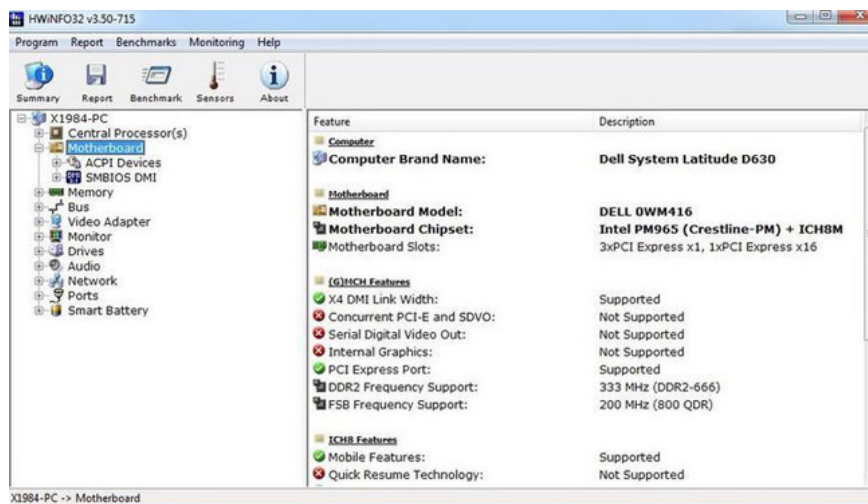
HWiNFO32 v3.50-715

Program Report Benchmarks Monitoring Help

Summary Report Benchmark Sensors About

X1984-PC
Central Processor(s)
Motherboard
ACPI Devices
SMBIOS DMI
Memory
Bus
Video Adapter
Monitor
Drives
Audio
Network
Ports
Smart Battery

| Feature | Description |
|---|---|
| Computer | |
| Computer Brand Name: | Dell System Latitude D630 |
| Motherboard | |
| Motherboard Model: | DELL 0WM416 |
| Motherboard Chipset: | Intel PM965 (Crestline-PM) + ICH8M |
| Motherboard Slots: | 3xPCI Express x1, 1xPCI Express x16 |
| (G)MCH Features | |
| X4 DMI Link Width: | Supported |
| Concurrent PCI-E and SDVO: | Not Supported |
| Serial Digital Video Out: | Not Supported |
| Internal Graphics: | Not Supported |
| PCI Express Port: | Supported |
| DDR2 Frequency Support: | 333 MHz (DDR2-666) |
| FSB Frequency Support: | 200 MHz (800 QDR) |
| ICH8 Features | |
| Mobile Features: | Supported |
| Quick Resume Technology: | Not Supported |

X1984-PC -> Motherboard